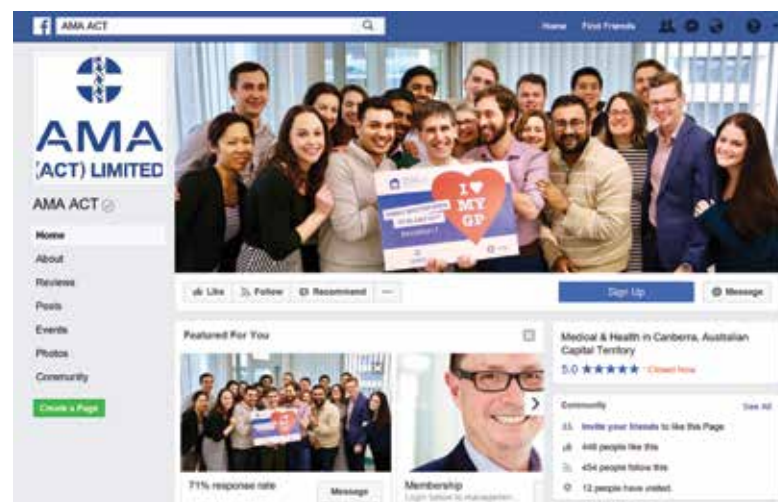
AMA ACT

Home Find Friends

AMA
(ACT) LIMITED

AMA ACT

Home
About
Reviews
Posts
Events
Photos
Community

Create a Page

I ♥ MY GP

Like Follow Recommend ···

Sign Up

Message

Featured For You

71% response rate

Message

Membership
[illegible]

Medical & Health in Canberra, Australian Capital Territory

5.0 ★★★★★ Closed now

Community

See All

Invite your friends to like this Page

448 people like this

454 people follow this

12 people have visited